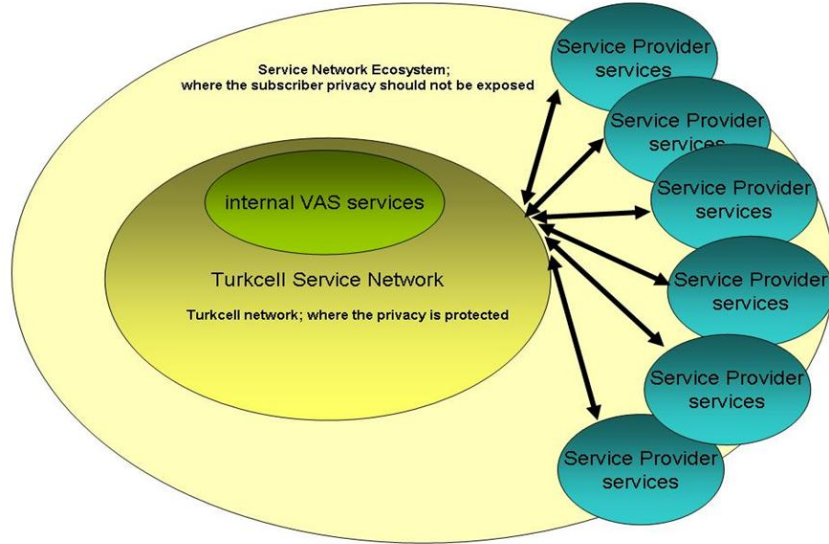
Service Network Ecosystem;
where the subscriber privacy should not be exposed

internal VAS services

Turkcell Service Network

Turkcell network; where the privacy is protected

Service Provider services

Service Provider services

Service Provider services

Service Provider services

Service Provider services

Service Provider services